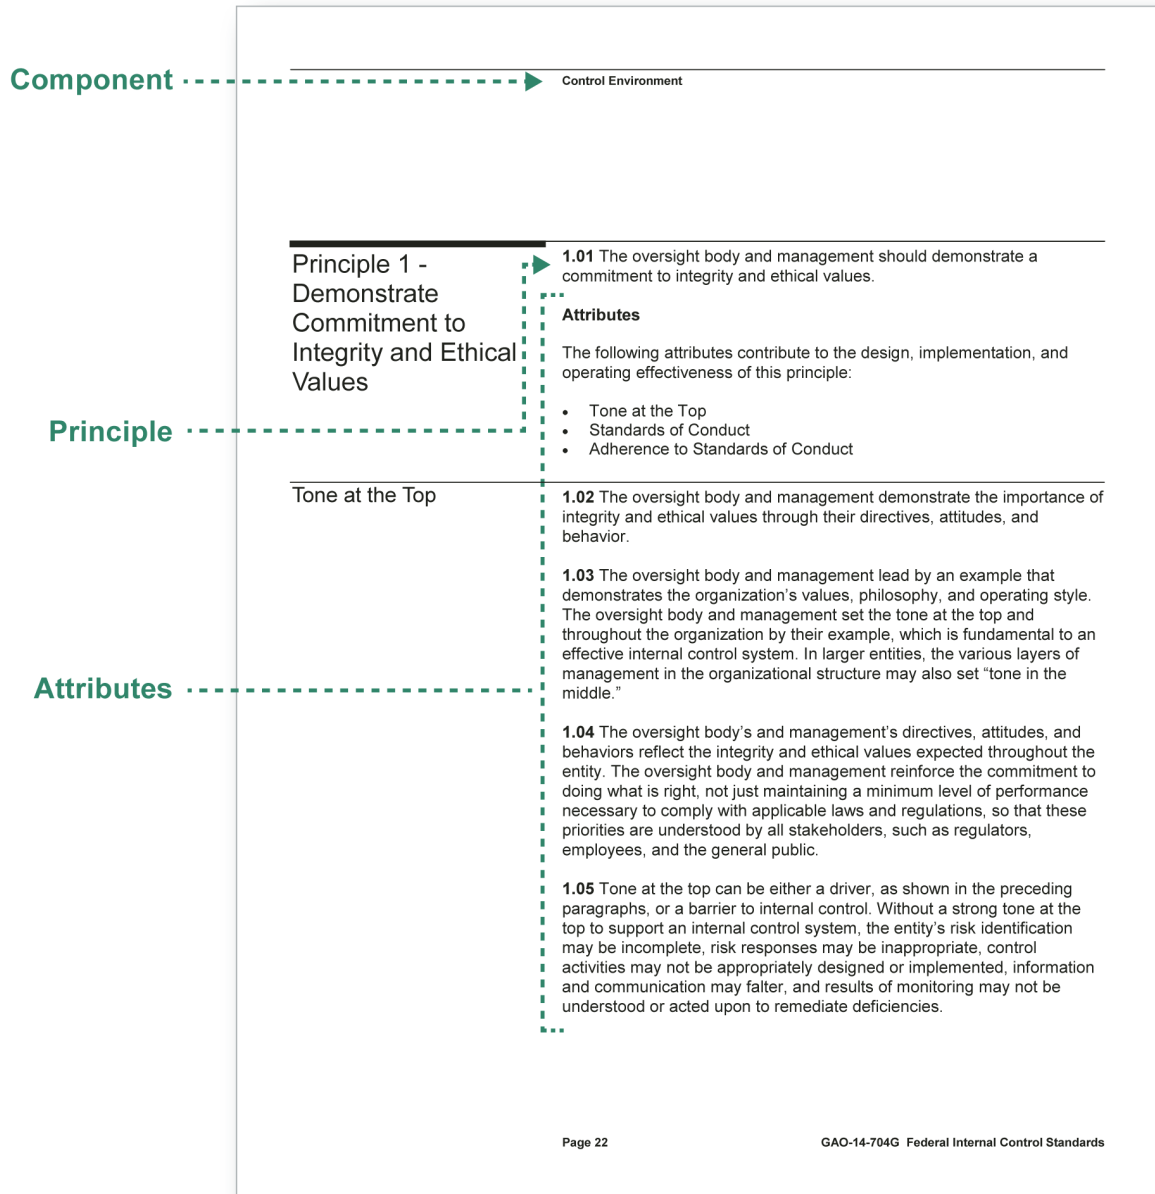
Component

Control Environment

Principle 1 - Demonstrate Commitment to Integrity and Ethical Values

**1.01** The oversight body and management should demonstrate a commitment to integrity and ethical values.

**Attributes**

The following attributes contribute to the design, implementation, and operating effectiveness of this principle:

- Tone at the Top
- Standards of Conduct
- Adherence to Standards of Conduct

Principle

Tone at the Top

**1.02** The oversight body and management demonstrate the importance of integrity and ethical values through their directives, attitudes, and behavior.

**1.03** The oversight body and management lead by an example that demonstrates the organization's values, philosophy, and operating style. The oversight body and management set the tone at the top and throughout the organization by their example, which is fundamental to an effective internal control system. In larger entities, the various layers of management in the organizational structure may also set "tone in the middle."

Attributes

**1.04** The oversight body's and management's directives, attitudes, and behaviors reflect the integrity and ethical values expected throughout the entity. The oversight body and management reinforce the commitment to doing what is right, not just maintaining a minimum level of performance necessary to comply with applicable laws and regulations, so that these priorities are understood by all stakeholders, such as regulators, employees, and the general public.

**1.05** Tone at the top can be either a driver, as shown in the preceding paragraphs, or a barrier to internal control. Without a strong tone at the top to support an internal control system, the entity's risk identification may be incomplete, risk responses may be inappropriate, control activities may not be appropriately designed or implemented, information and communication may falter, and results of monitoring may not be understood or acted upon to remediate deficiencies.

Page 22

GAO-14-704G Federal Internal Control Standards